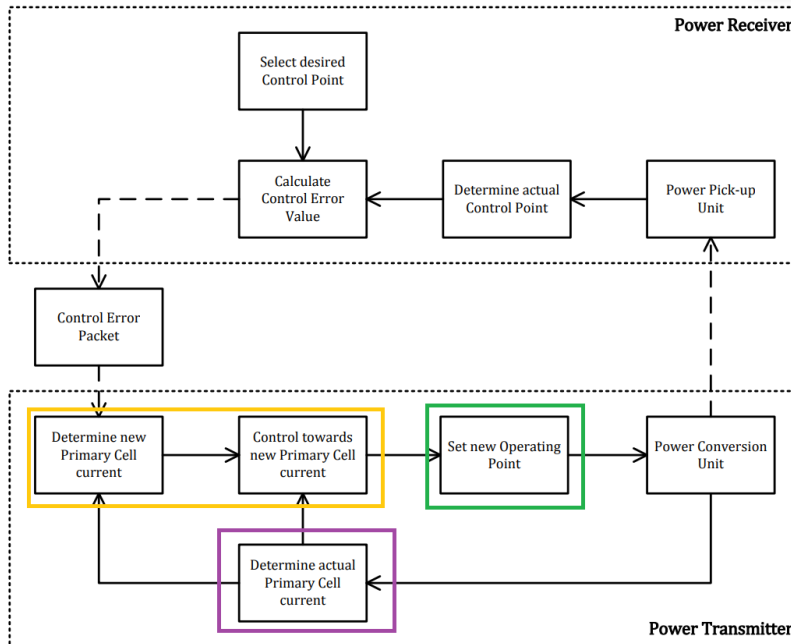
Power Receiver

Select desired Control Point

Calculate Control Error Value

Determine actual Control Point

Power Pick-up Unit

Control Error Packet

Determine new Primary Cell current

Control towards new Primary Cell current

Set new Operating Point

Power Conversion Unit

Determine actual Primary Cell current

Power Transmitter